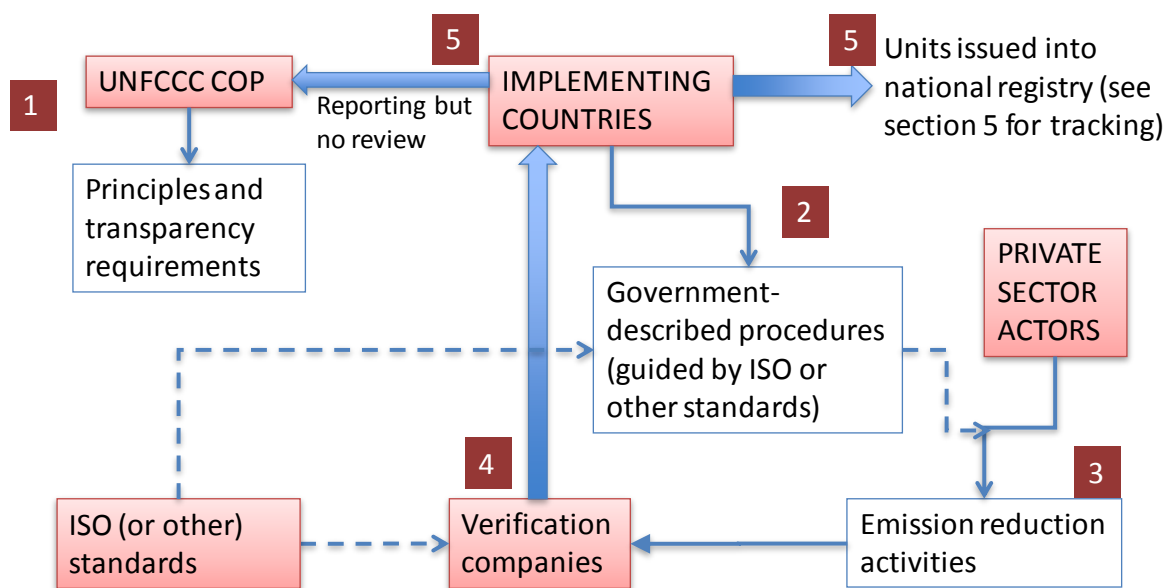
1

UNFCCC COP

Principles and transparency requirements

5

Reporting but no review

IMPLEMENTING COUNTRIES

5

Units issued into national registry (see section 5 for tracking)

2

Government-described procedures (guided by ISO or other standards)

PRIVATE SECTOR ACTORS

3

Emission reduction activities

4

Verification companies

ISO (or other) standards